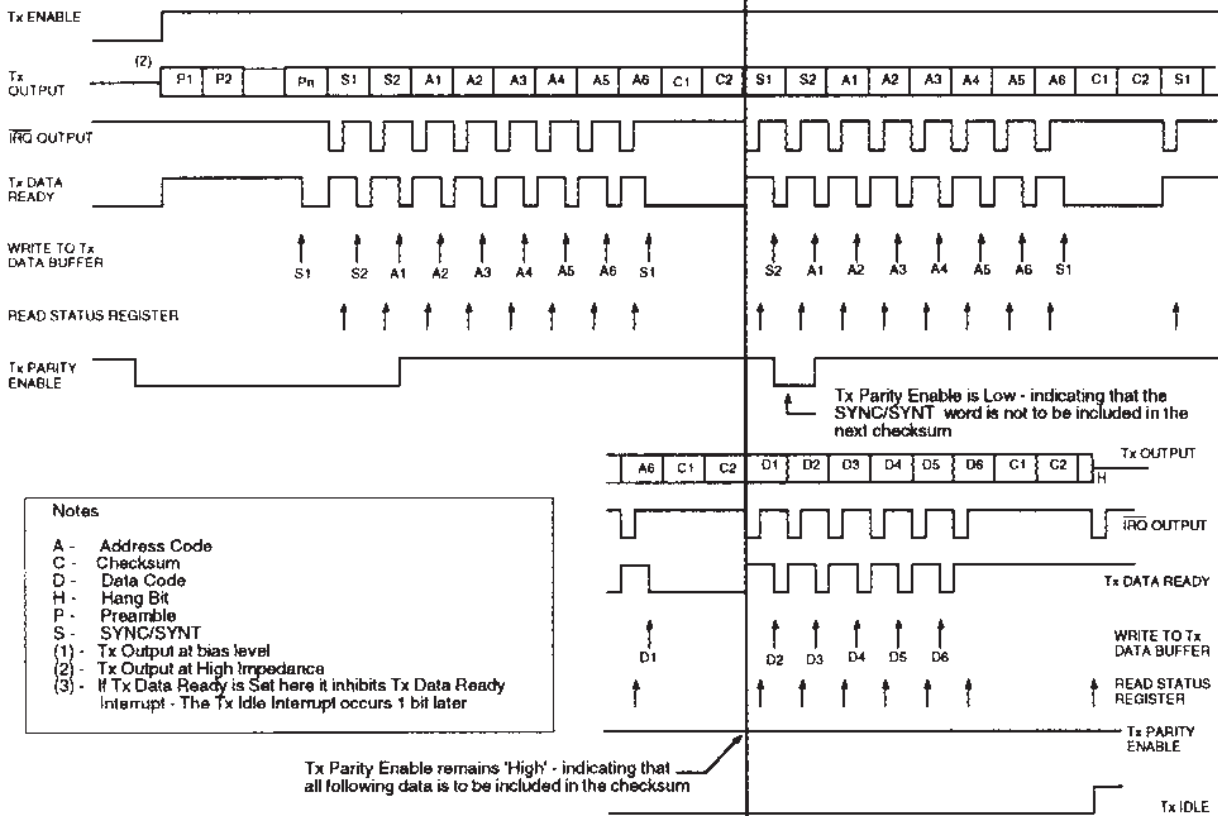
Tx ENABLE

Tx OUTPUT

(2)

P1 P2 Pn S1 S2 A1 A2 A3 A4 A5 A6 C1 C2 S1 S2 A1 A2 A3 A4 A5 A6 C1 C2 S1

$\overline{IRQ}$ OUTPUT

Tx DATA READY

WRITE TO Tx DATA BUFFER

S1 S2 A1 A2 A3 A4 A5 A6 S1

S2 A1 A2 A3 A4 A5 A6 S1

READ STATUS REGISTER

Tx PARITY ENABLE

Tx Parity Enable is Low - indicating that the SYNC/SYNT word is not to be included in the next checksum

A6 C1 C2 D1 D2 D3 D4 D5 D6 C1 C2 H

Tx OUTPUT

$\overline{IRQ}$ OUTPUT

Tx DATA READY

D1 D2 D3 D4 D5 D6

WRITE TO Tx DATA BUFFER

READ STATUS REGISTER

Tx PARITY ENABLE

Tx IDLE

Notes

A - Address Code
C - Checksum
D - Data Code
H - Hang Bit
P - Preamble
S - SYNC/SYNT
(1) - Tx Output at bias level
(2) - Tx Output at High Impedance
(3) - If Tx Data Ready is Set here it inhibits Tx Data Ready Interrupt - The Tx Idle Interrupt occurs 1 bit later

Tx Parity Enable remains 'High' - indicating that all following data is to be included in the checksum